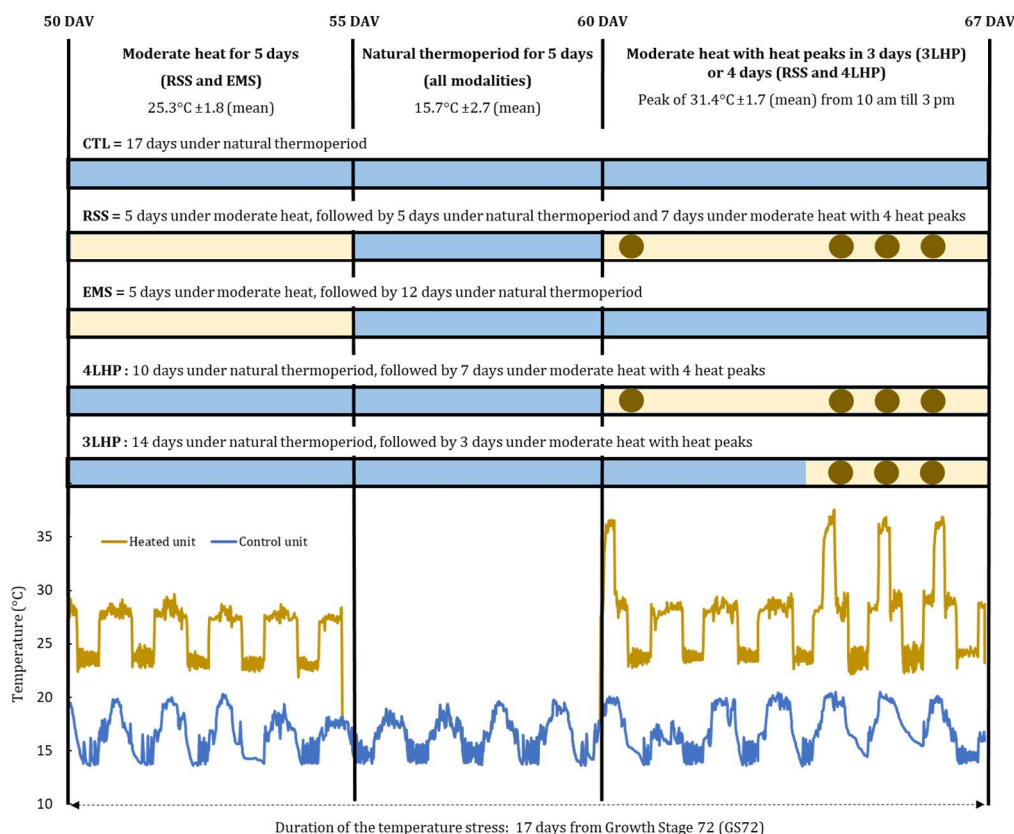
50 DAV

55 DAV

60 DAV

67 DAV

Moderate heat for 5 days (RSS and EMS)
25.3°C ±1.8 (mean)

Natural thermoperiod for 5 days (all modalities)
15.7°C ±2.7 (mean)

Moderate heat with heat peaks in 3 days (3LHP) or 4 days (RSS and 4LHP)
Peak of 31.4°C ±1.7 (mean) from 10 am till 3 pm

CTL = 17 days under natural thermoperiod

RSS = 5 days under moderate heat, followed by 5 days under natural thermoperiod and 7 days under moderate heat with 4 heat peaks

EMS = 5 days under moderate heat, followed by 12 days under natural thermoperiod

4LHP : 10 days under natural thermoperiod, followed by 7 days under moderate heat with 4 heat peaks

3LHP : 14 days under natural thermoperiod, followed by 3 days under moderate heat with heat peaks

Heated unit
Control unit

Temperature (°C)

35
30
25
20
15
10

Duration of the temperature stress: 17 days from Growth Stage 72 (GS72)